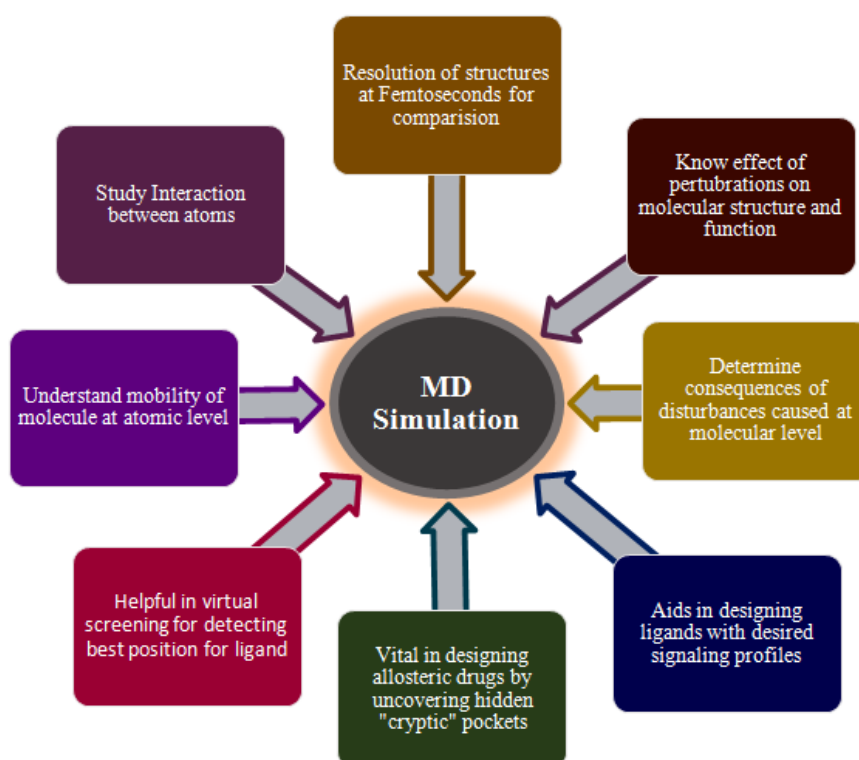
Resolution of structures at Femtoseconds for comparision

Study Interaction between atoms

Know effect of pertubrations on molecular structure and function

Understand mobility of molecule at atomic level

MD Simulation

Determine consequences of disturbances caused at molecular level

Helpful in virtual screening for detecting best position for ligand

Vital in designing allosteric drugs by uncovering hidden "cryptic" pockets

Aids in designing ligands with desired signaling profiles